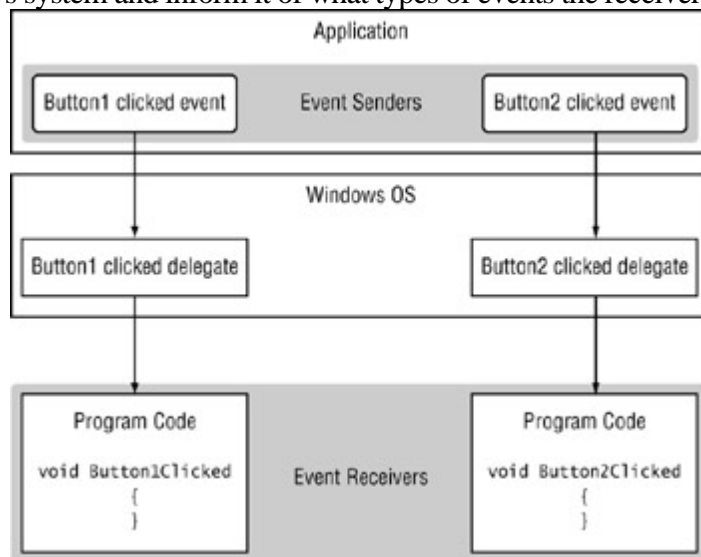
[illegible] system and inform it of what types of events the receiver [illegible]

Application

Button1 clicked event

Event Senders

Button2 clicked event

Windows OS

Button1 clicked delegate

Button2 clicked delegate

Program Code

void Button1Clicked
{
}

Event Receivers

Program Code

void Button2Clicked
{
}